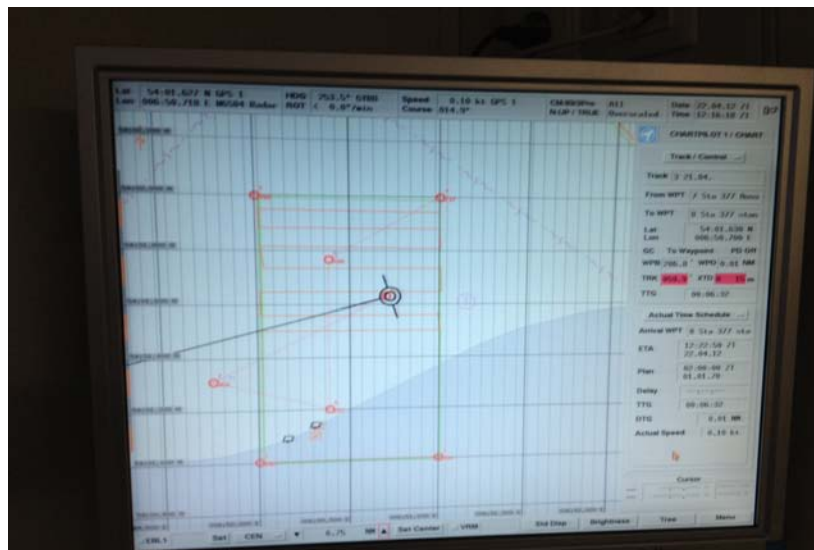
Lat 54-01.677 N GPS 1
Lon 006-50.718 E WGS84 Radar
HDG 253.5° GYRO
ROT < 0.0°/min
Speed 0.10 kn GPS 1
Course 014.9°
CHARTPILOT 1 / CHART
Track / Control
Track 3 21.04.
From WPT 7 Sta 377 Reno
To WPT 8 Sta 377 stan
Lat 54-01.638 N
Lon 006-50.709 E
GC To Waypoint PD Off
WPB 208.0 WPD 0.03 NM
TRK 014.9 XTD 0 15 m
TTG 00:00:37
Actual Time Schedule
Arrival WPT 8 Sta 377 sta
ETA 12:22:58 Z1 22.04.12
Plan 02:00:00 Z1 01.01.70
Delay
TTG 00:00:37
DTG 0.01 NM
Actual Speed 0.10 kn
Cursor
Set CEN 0.75 NM Set Center VRM Std Disp Brightness Tree Menu